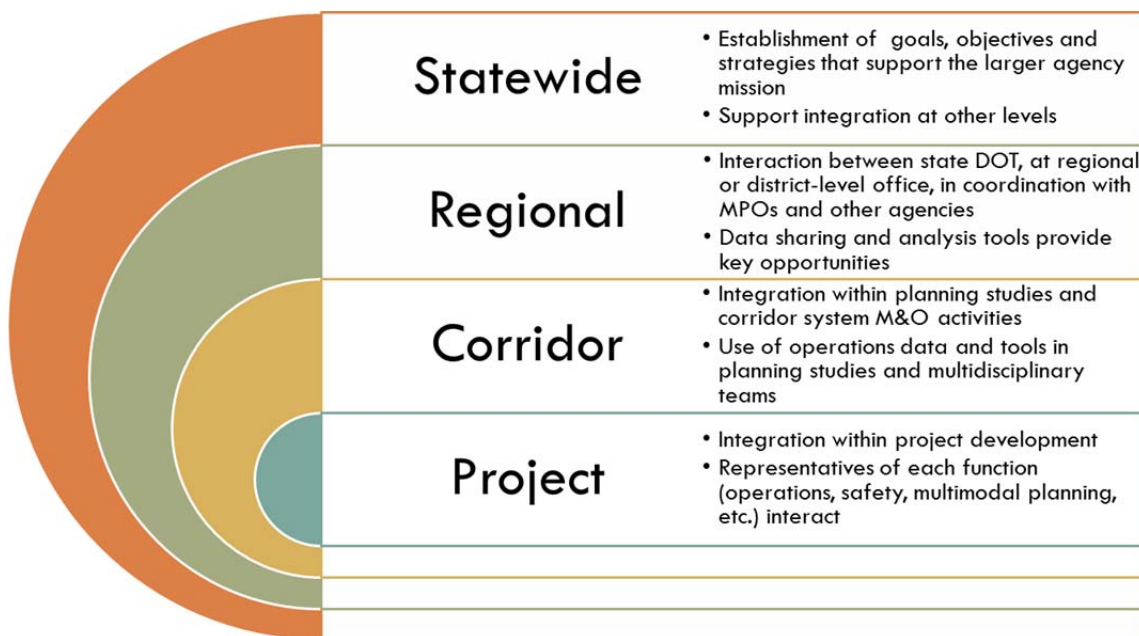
Statewide

• Establishment of goals, objectives and strategies that support the larger agency mission
• Support integration at other levels

Regional

• Interaction between state DOT, at regional or district-level office, in coordination with MPOs and other agencies
• Data sharing and analysis tools provide key opportunities

Corridor

• Integration within planning studies and corridor system M&O activities
• Use of operations data and tools in planning studies and multidisciplinary teams

Project

• Integration within project development
• Representatives of each function (operations, safety, multimodal planning, etc.) interact